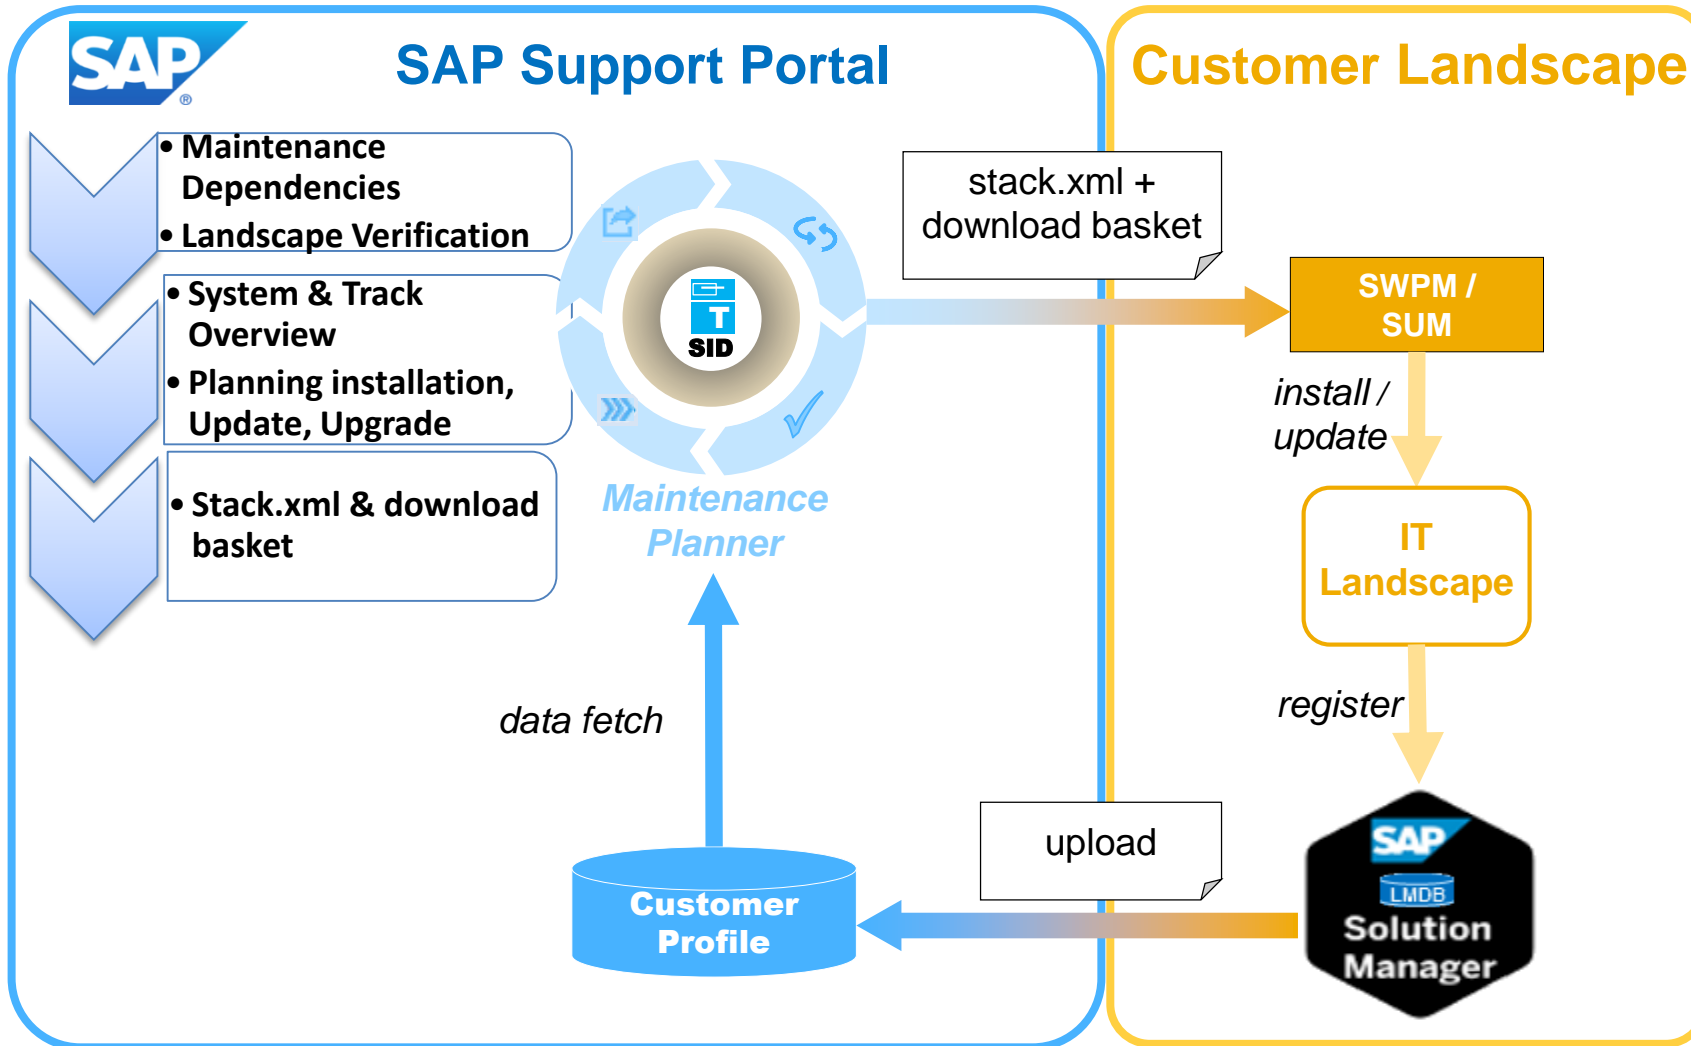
SAP

SAP Support Portal

Customer Landscape

• Maintenance Dependencies
• Landscape Verification

• System & Track Overview
• Planning installation, Update, Upgrade

• Stack.xml & download basket

T
SID

Maintenance Planner

stack.xml + download basket

SWPM / SUM

install / update

IT Landscape

register

data fetch

upload

Customer Profile

SAP
LMDB
Solution Manager